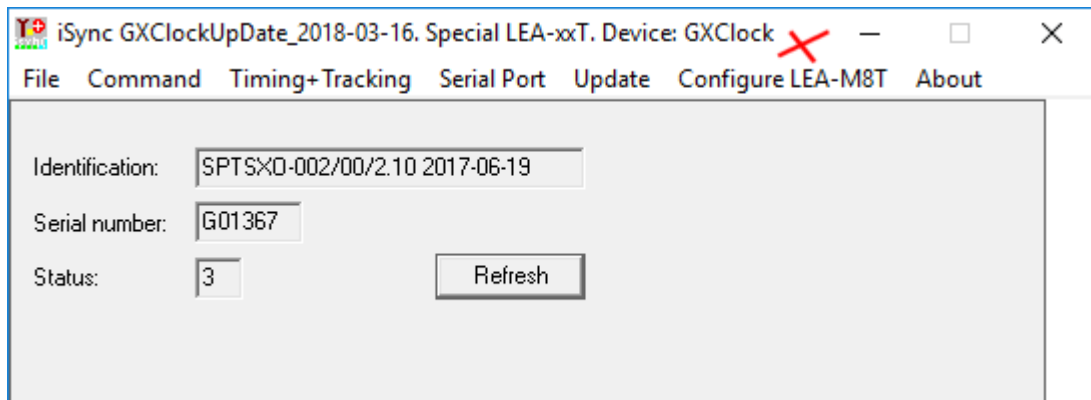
iSync GXClockUpDate_2018-03-16. Special LEA-xxT. Device: GXClock

File Command Timing+Tracking Serial Port Update Configure LEA-M8T About

Identification: SPTSXO-002/00/2.10 2017-06-19

Serial number: G01367

Status: 3

Refresh